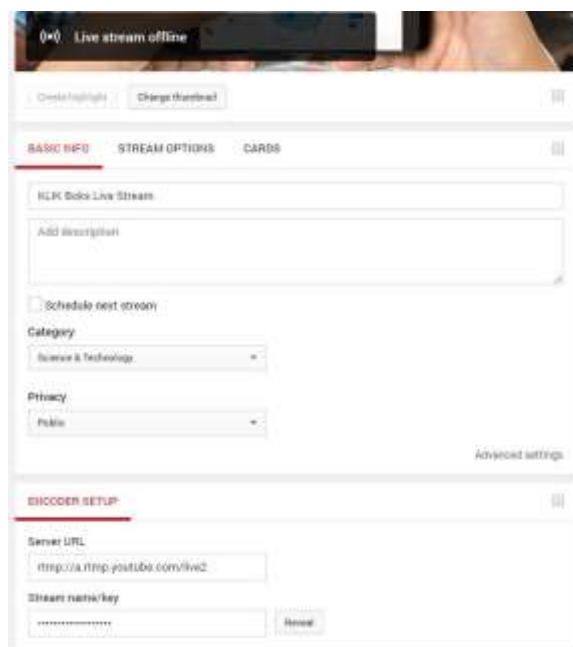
Live stream offline

Create highlight

Change thumbnail

BASIC INFO

STREAM OPTIONS

CARDS

KLIK Bolo Live Stream

Add description

Schedule next stream

Category

Science & Technology

Privacy

Public

Advanced settings

ENCODER SETUP

Server URL

rtmp://a.rtmp.youtube.com/live2

Stream name/key

••••••••••••••••••

Reveal